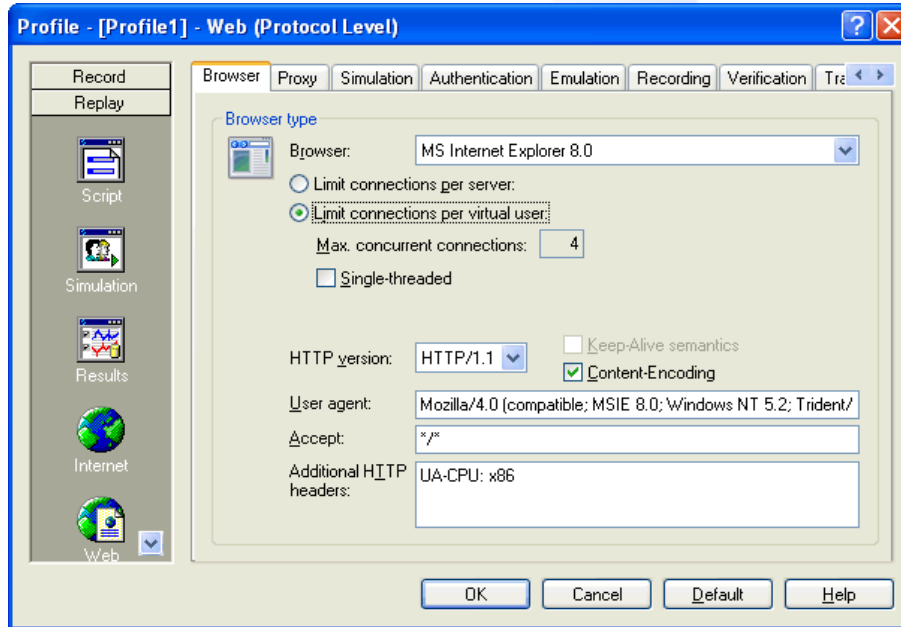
Profile - [Profile1] - Web (Protocol Level)

Record
Replay
Script
Simulation
Results
Internet
Web

Browser | Proxy | Simulation | Authentication | Emulation | Recording | Verification | Tra

Browser type
Browser: MS Internet Explorer 8.0
Limit connections per server:
Limit connections per virtual user:
Max. concurrent connections: 4
Single-threaded

HTTP version: HTTP/1.1
Keep-Alive semantics
Content-Encoding
User agent: Mozilla/4.0 (compatible; MSIE 8.0; Windows NT 5.2; Trident/
Accept: */*
Additional HTTP headers: UA-CPU: x86

OK | Cancel | Default | Help